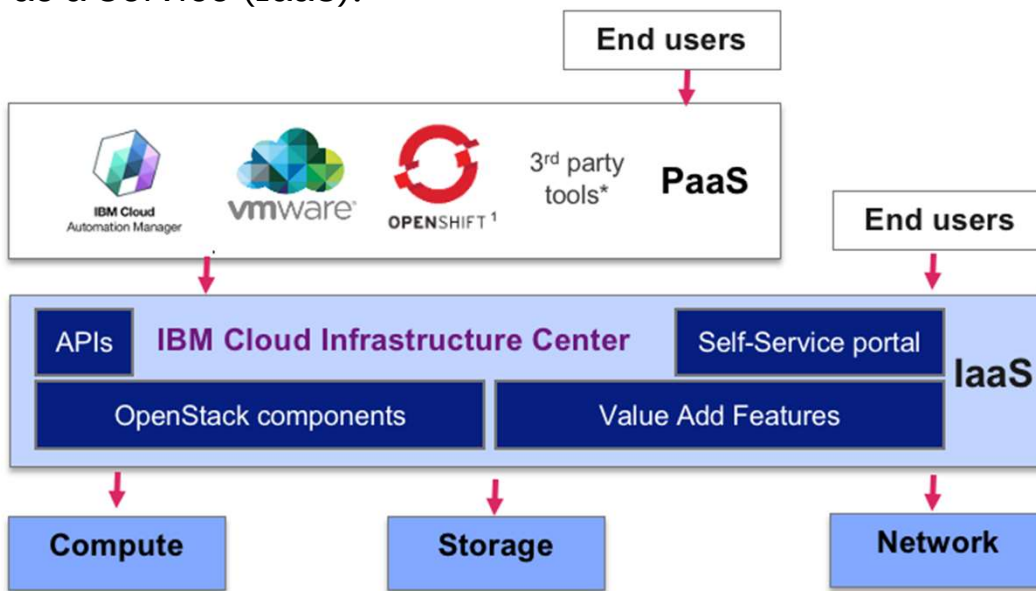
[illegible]

End users

IBM Cloud Automation Manager

vmware

OPENSHIFT $^1$

3$^{rd}$ party tools*

PaaS

End users

APIs

IBM Cloud Infrastructure Center

Self-Service portal

IaaS

OpenStack components

Value Add Features

Compute

Storage

Network